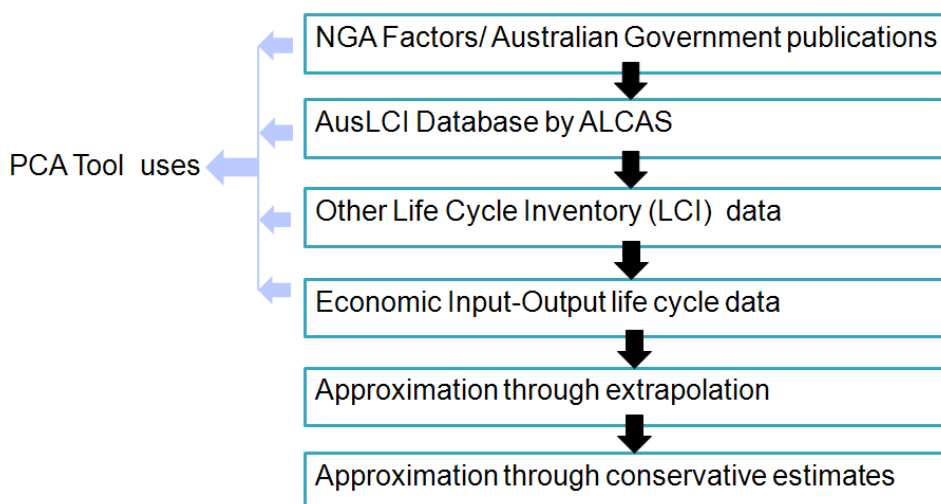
PCA Tool uses

NGA Factors/ Australian Government publications

AusLCI Database by ALCAS

Other Life Cycle Inventory (LCI) data

Economic Input-Output life cycle data

Approximation through extrapolation

Approximation through conservative estimates